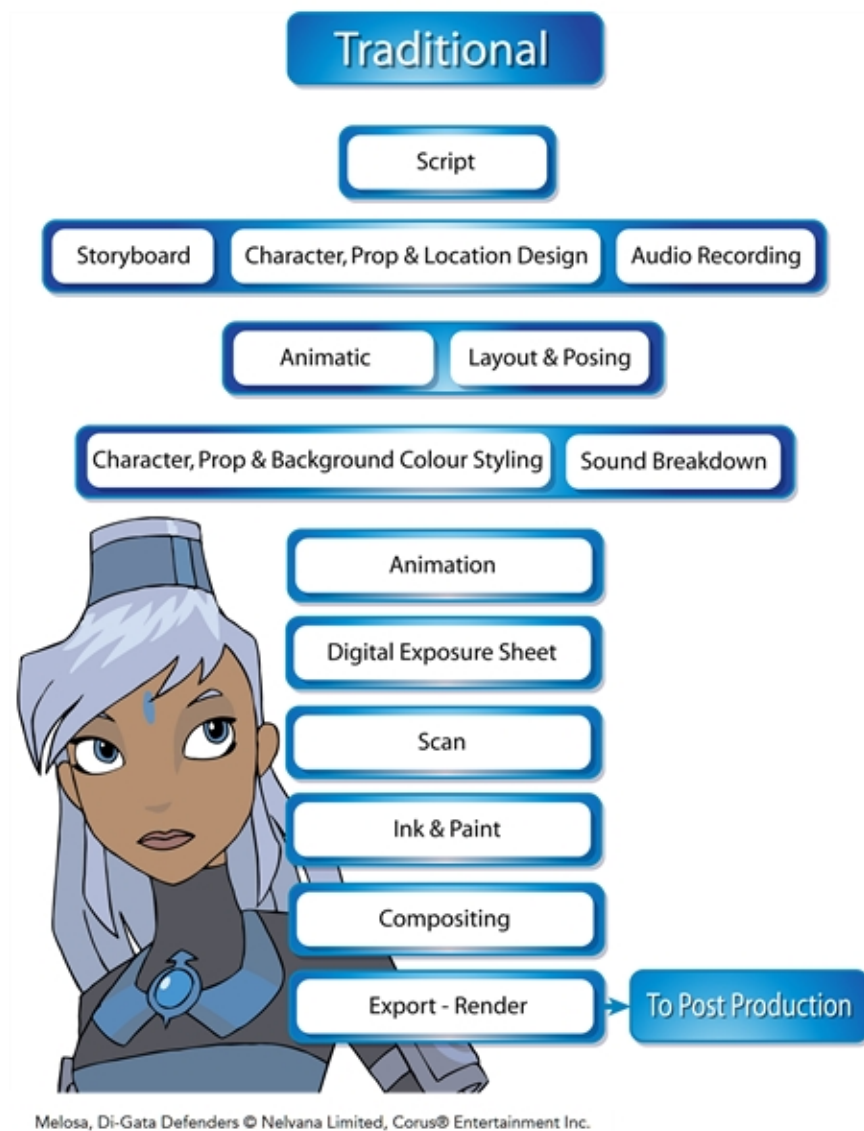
Traditional

Script

Storyboard

Character, Prop & Location Design

Audio Recording

Animatic

Layout & Posing

Character, Prop & Background Colour Styling

Sound Breakdown

Animation

Digital Exposure Sheet

Scan

Ink & Paint

Compositing

Export - Render

To Post Production

Melosa, Di-Gata Defenders © Nelvana Limited, Corus® Entertainment Inc.